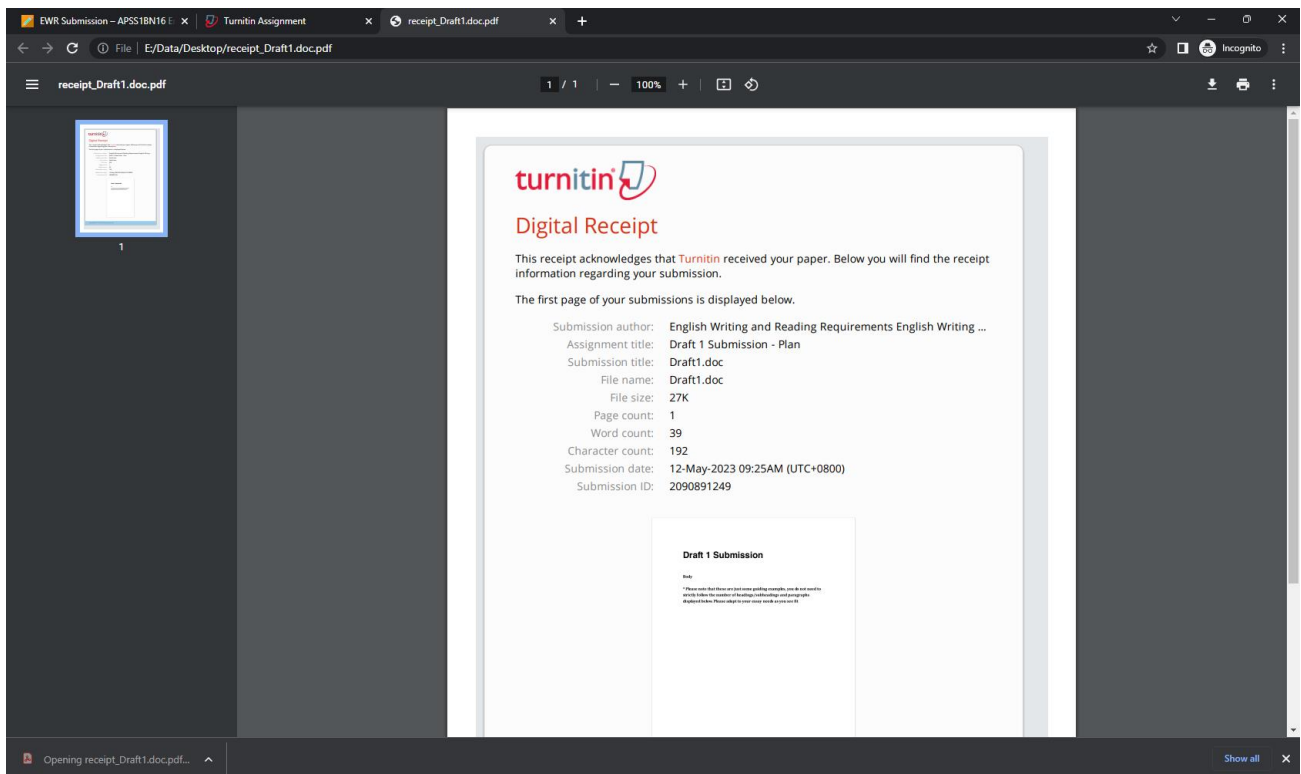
EWR Submission – APSS1BN16 E × | Turnitin Assignment × | receipt_Draft1.doc.pdf × +

File | E:/Data/Desktop/receipt_Draft1.doc.pdf

Incognito

receipt_Draft1.doc.pdf

1 / 1 | — 100% +

1

turnitin

Digital Receipt

This receipt acknowledges that Turnitin received your paper. Below you will find the receipt information regarding your submission.

The first page of your submissions is displayed below.

| | |
|---|---|
| Submission author: | English Writing and Reading Requirements English Writing ... |
| Assignment title: | Draft 1 Submission - Plan |
| Submission title: | Draft1.doc |
| File name: | Draft1.doc |
| File size: | 27K |
| Page count: | 1 |
| Word count: | 39 |
| Character count: | 192 |
| Submission date: | 12-May-2023 09:25AM (UTC+0800) |
| Submission ID: | 2090891249 |

Draft 1 Submission

Body

* Please note that these are just some guiding examples, you do not need to strictly follow the number of headings/subheadings and paragraphs displayed below. Please adapt to your essay needs as you see fit

Opening receipt_Draft1.doc.pdf...

Show all ×